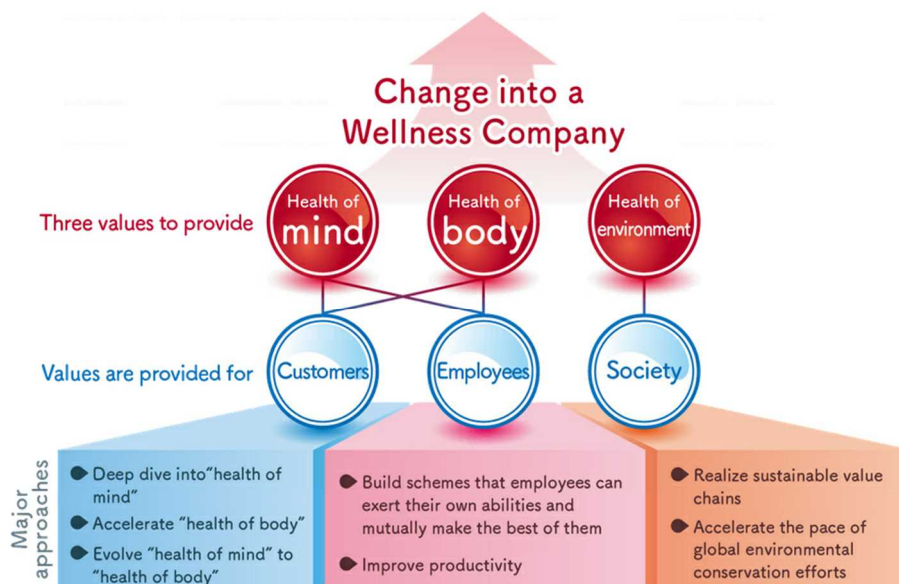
Change into a Wellness Company

Three values to provide

Health of mind

Health of body

Health of environment

Values are provided for

Customers

Employees

Society

Major approaches

Deep dive into"health of mind"

Accelerate "health of body"

Evolve "health of mind" to "health of body"

Build schemes that employees can exert their own abilities and mutually make the best of them

Improve productivity

Realize sustainable value chains

Accelerate the pace of global environmental conservation efforts